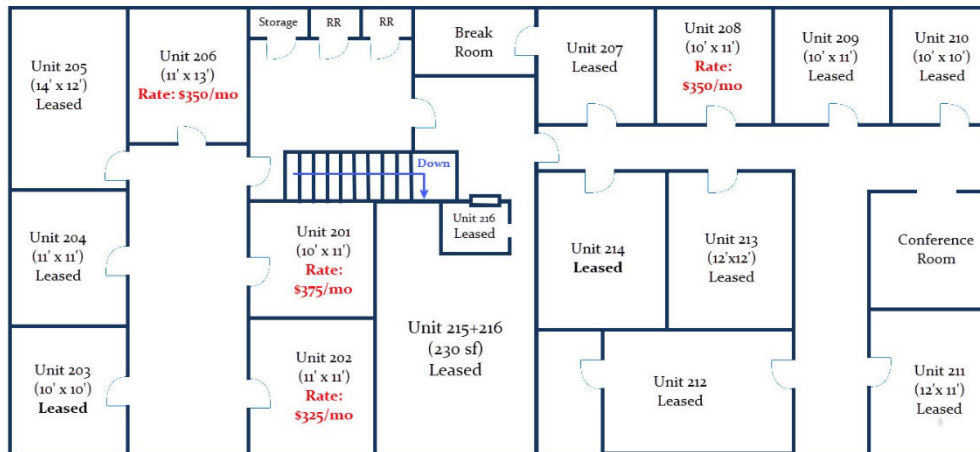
Unit 205
(14' x 12')
Leased

Unit 206
(11' x 13')
Rate: $350/mo

Storage

RR

RR

Break Room

Unit 207
Leased

Unit 208
(10' x 11')
Rate:
$350/mo

Unit 209
(10' x 11')
Leased

Unit 210
(10' x 10')
Leased

Down

Unit 204
(11' x 11')
Leased

Unit 201
(10' x 11')
Rate:
$375/mo

Unit 216
Leased

Unit 214
Leased

Unit 213
(12'x12')
Leased

Conference Room

Unit 215+216
(230 sf)
Leased

Unit 203
(10' x 10')
Leased

Unit 202
(11' x 11')
Rate:
$325/mo

Unit 212
Leased

Unit 211
(12'x 11')
Leased